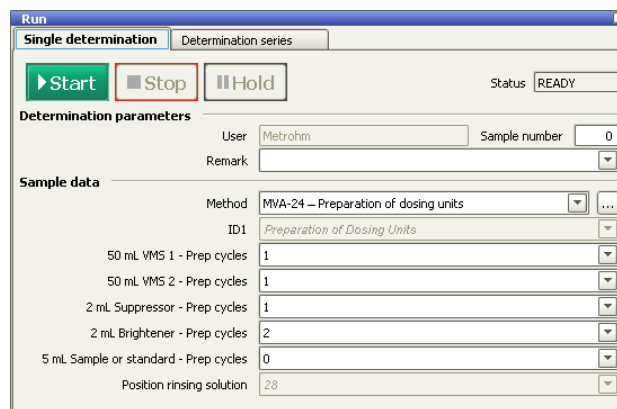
Run

Single determination | Determination series

Start | Stop | Hold

Status READY

Determination parameters

User Metrohm

Sample number 0

Remark

Sample data

Method MVA-24 – Preparation of dosing units ...

ID1 Preparation of Dosing Units

50 mL VMS 1 - Prep cycles 1

50 mL VMS 2 - Prep cycles 1

2 mL Suppressor - Prep cycles 1

2 mL Brightener - Prep cycles 2

5 mL Sample or standard - Prep cycles 0

Position rinsing solution 28